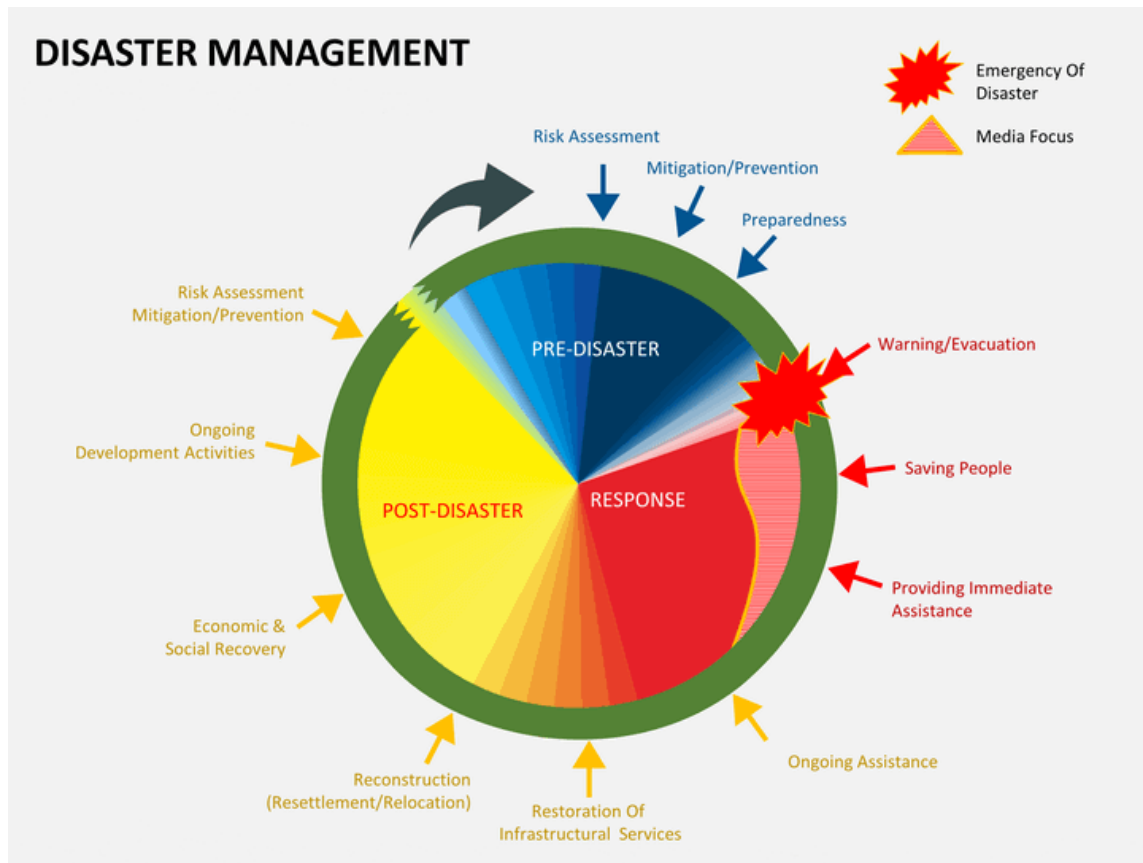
DISASTER MANAGEMENT

Emergency Of Disaster

Media Focus

Risk Assessment

Mitigation/Prevention

Preparedness

Warning/Evacuation

Saving People

Providing Immediate Assistance

Ongoing Assistance

Restoration Of Infrastructural Services

Reconstruction (Resettlement/Relocation)

Economic & Social Recovery

Ongoing Development Activities

Risk Assessment Mitigation/Prevention

PRE-DISASTER

RESPONSE

POST-DISASTER